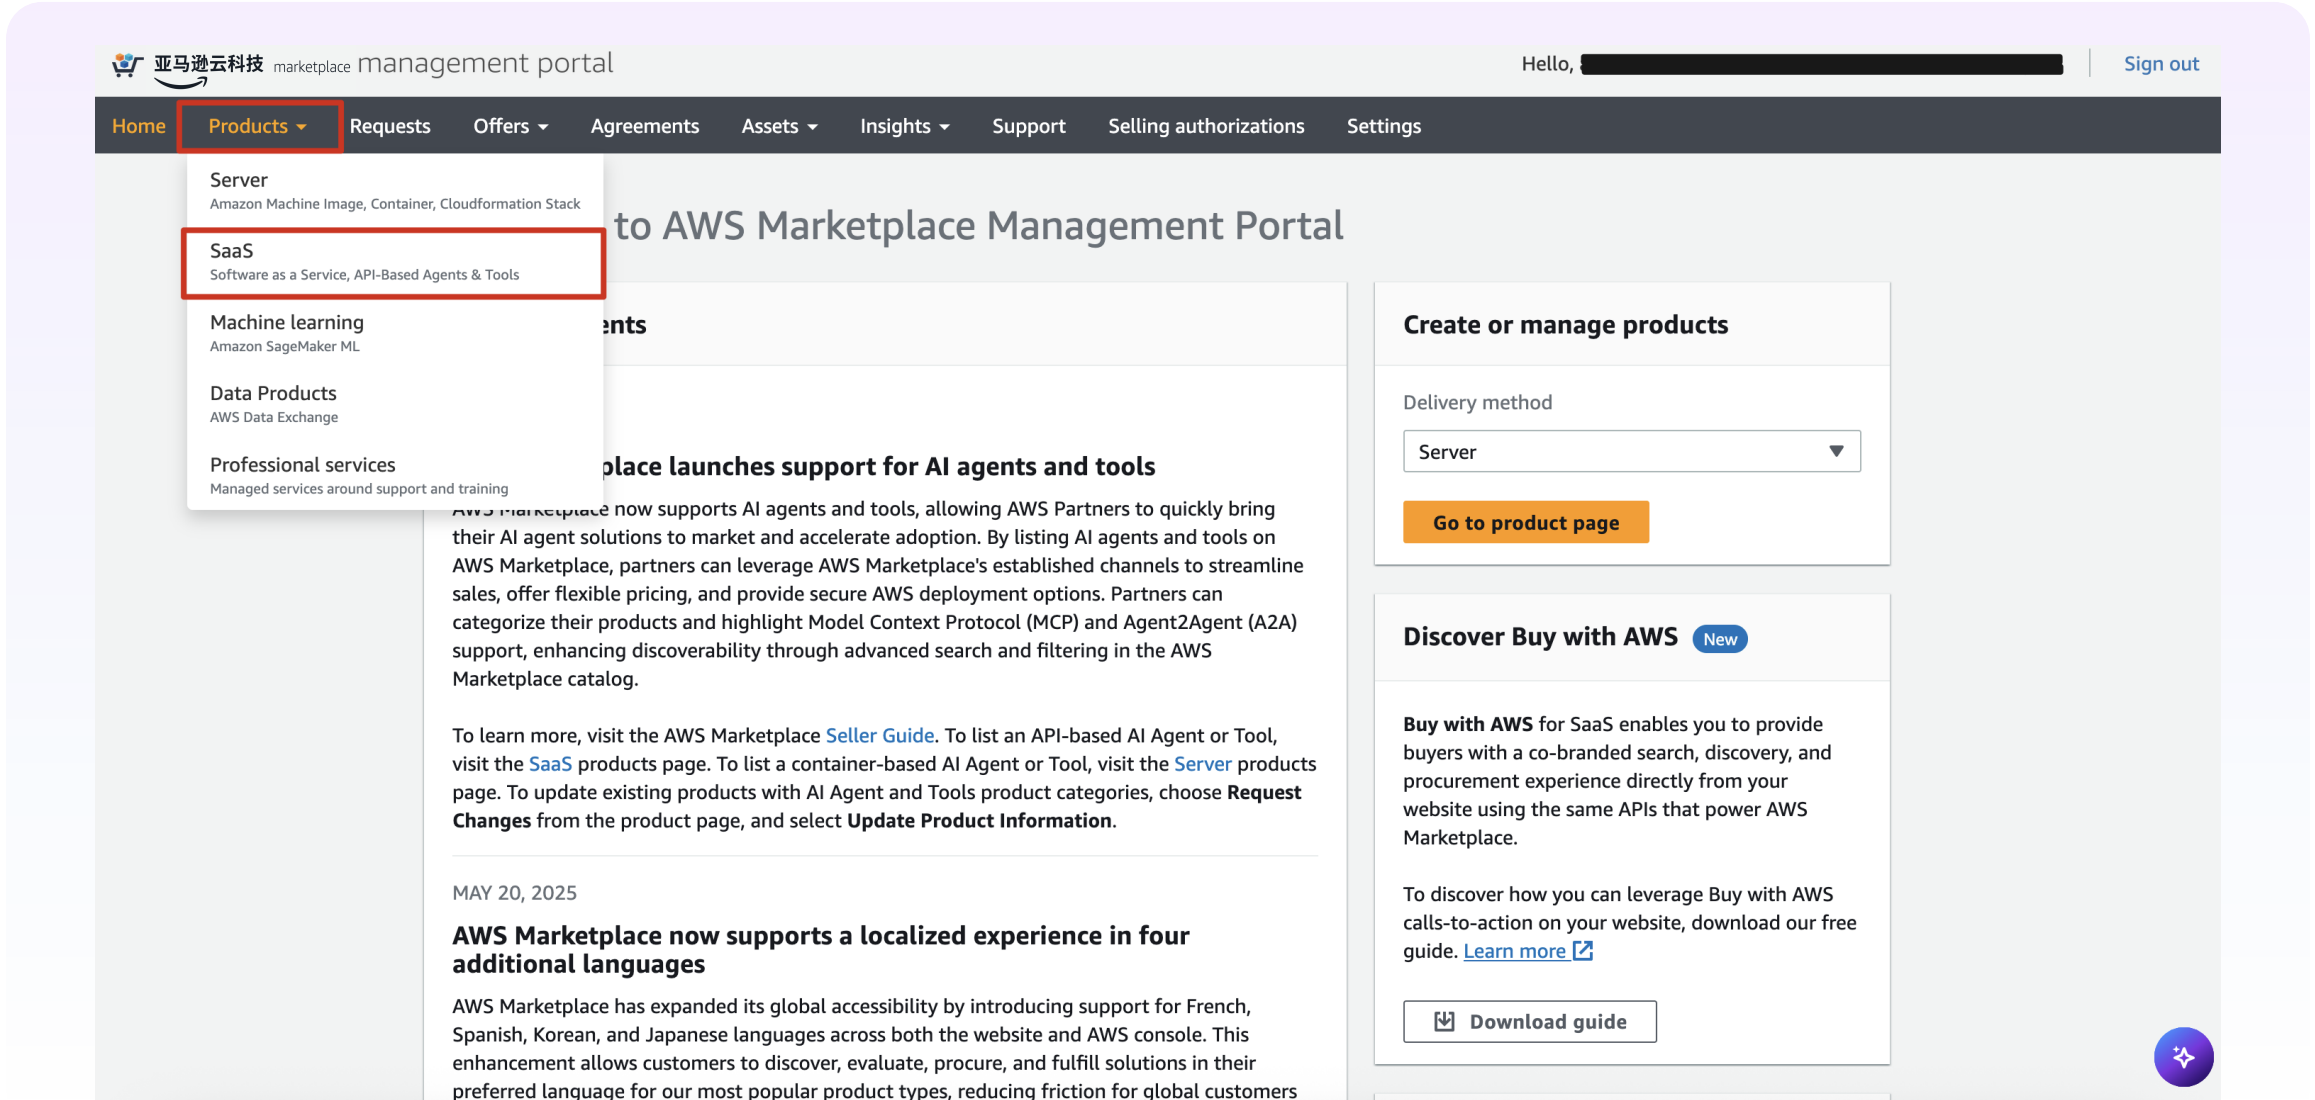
亚马逊云科技 marketplace management portal

Hello, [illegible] | Sign out

Home | Products | Requests | Offers | Agreements | Assets | Insights | Support | Selling authorizations | Settings

Server
Amazon Machine Image, Container, Cloudformation Stack

SaaS
Software as a Service, API-Based Agents & Tools

Machine learning
Amazon SageMaker ML

Data Products
AWS Data Exchange

Professional services
Managed services around support and training

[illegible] to AWS Marketplace Management Portal

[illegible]ents

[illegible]place launches support for AI agents and tools

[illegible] now supports AI agents and tools, allowing AWS Partners to quickly bring their AI agent solutions to market and accelerate adoption. By listing AI agents and tools on AWS Marketplace, partners can leverage AWS Marketplace's established channels to streamline sales, offer flexible pricing, and provide secure AWS deployment options. Partners can categorize their products and highlight Model Context Protocol (MCP) and Agent2Agent (A2A) support, enhancing discoverability through advanced search and filtering in the AWS Marketplace catalog.

To learn more, visit the AWS Marketplace Seller Guide. To list an API-based AI Agent or Tool, visit the SaaS products page. To list a container-based AI Agent or Tool, visit the Server products page. To update existing products with AI Agent and Tools product categories, choose **Request Changes** from the product page, and select **Update Product Information**.

MAY 20, 2025

AWS Marketplace now supports a localized experience in four additional languages

AWS Marketplace has expanded its global accessibility by introducing support for French, Spanish, Korean, and Japanese languages across both the website and AWS console. This enhancement allows customers to discover, evaluate, procure, and fulfill solutions in their preferred language for our most popular product types, reducing friction for global customers

Create or manage products

Delivery method

Server

Go to product page

Discover Buy with AWS New

**Buy with AWS** for SaaS enables you to provide buyers with a co-branded search, discovery, and procurement experience directly from your website using the same APIs that power AWS Marketplace.

To discover how you can leverage Buy with AWS calls-to-action on your website, download our free guide. Learn more

Download guide